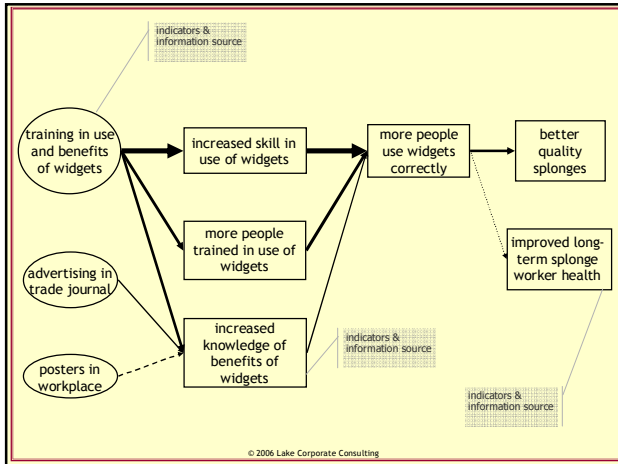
indicators & information source

training in use and benefits of widgets

increased skill in use of widgets

more people use widgets correctly

better quality splonges

more people trained in use of widgets

improved long-term splonge worker health

advertising in trade journal

increased knowledge of benefits of widgets

indicators & information source

posters in workplace

indicators & information source

© 2006 Lake Corporate Consulting